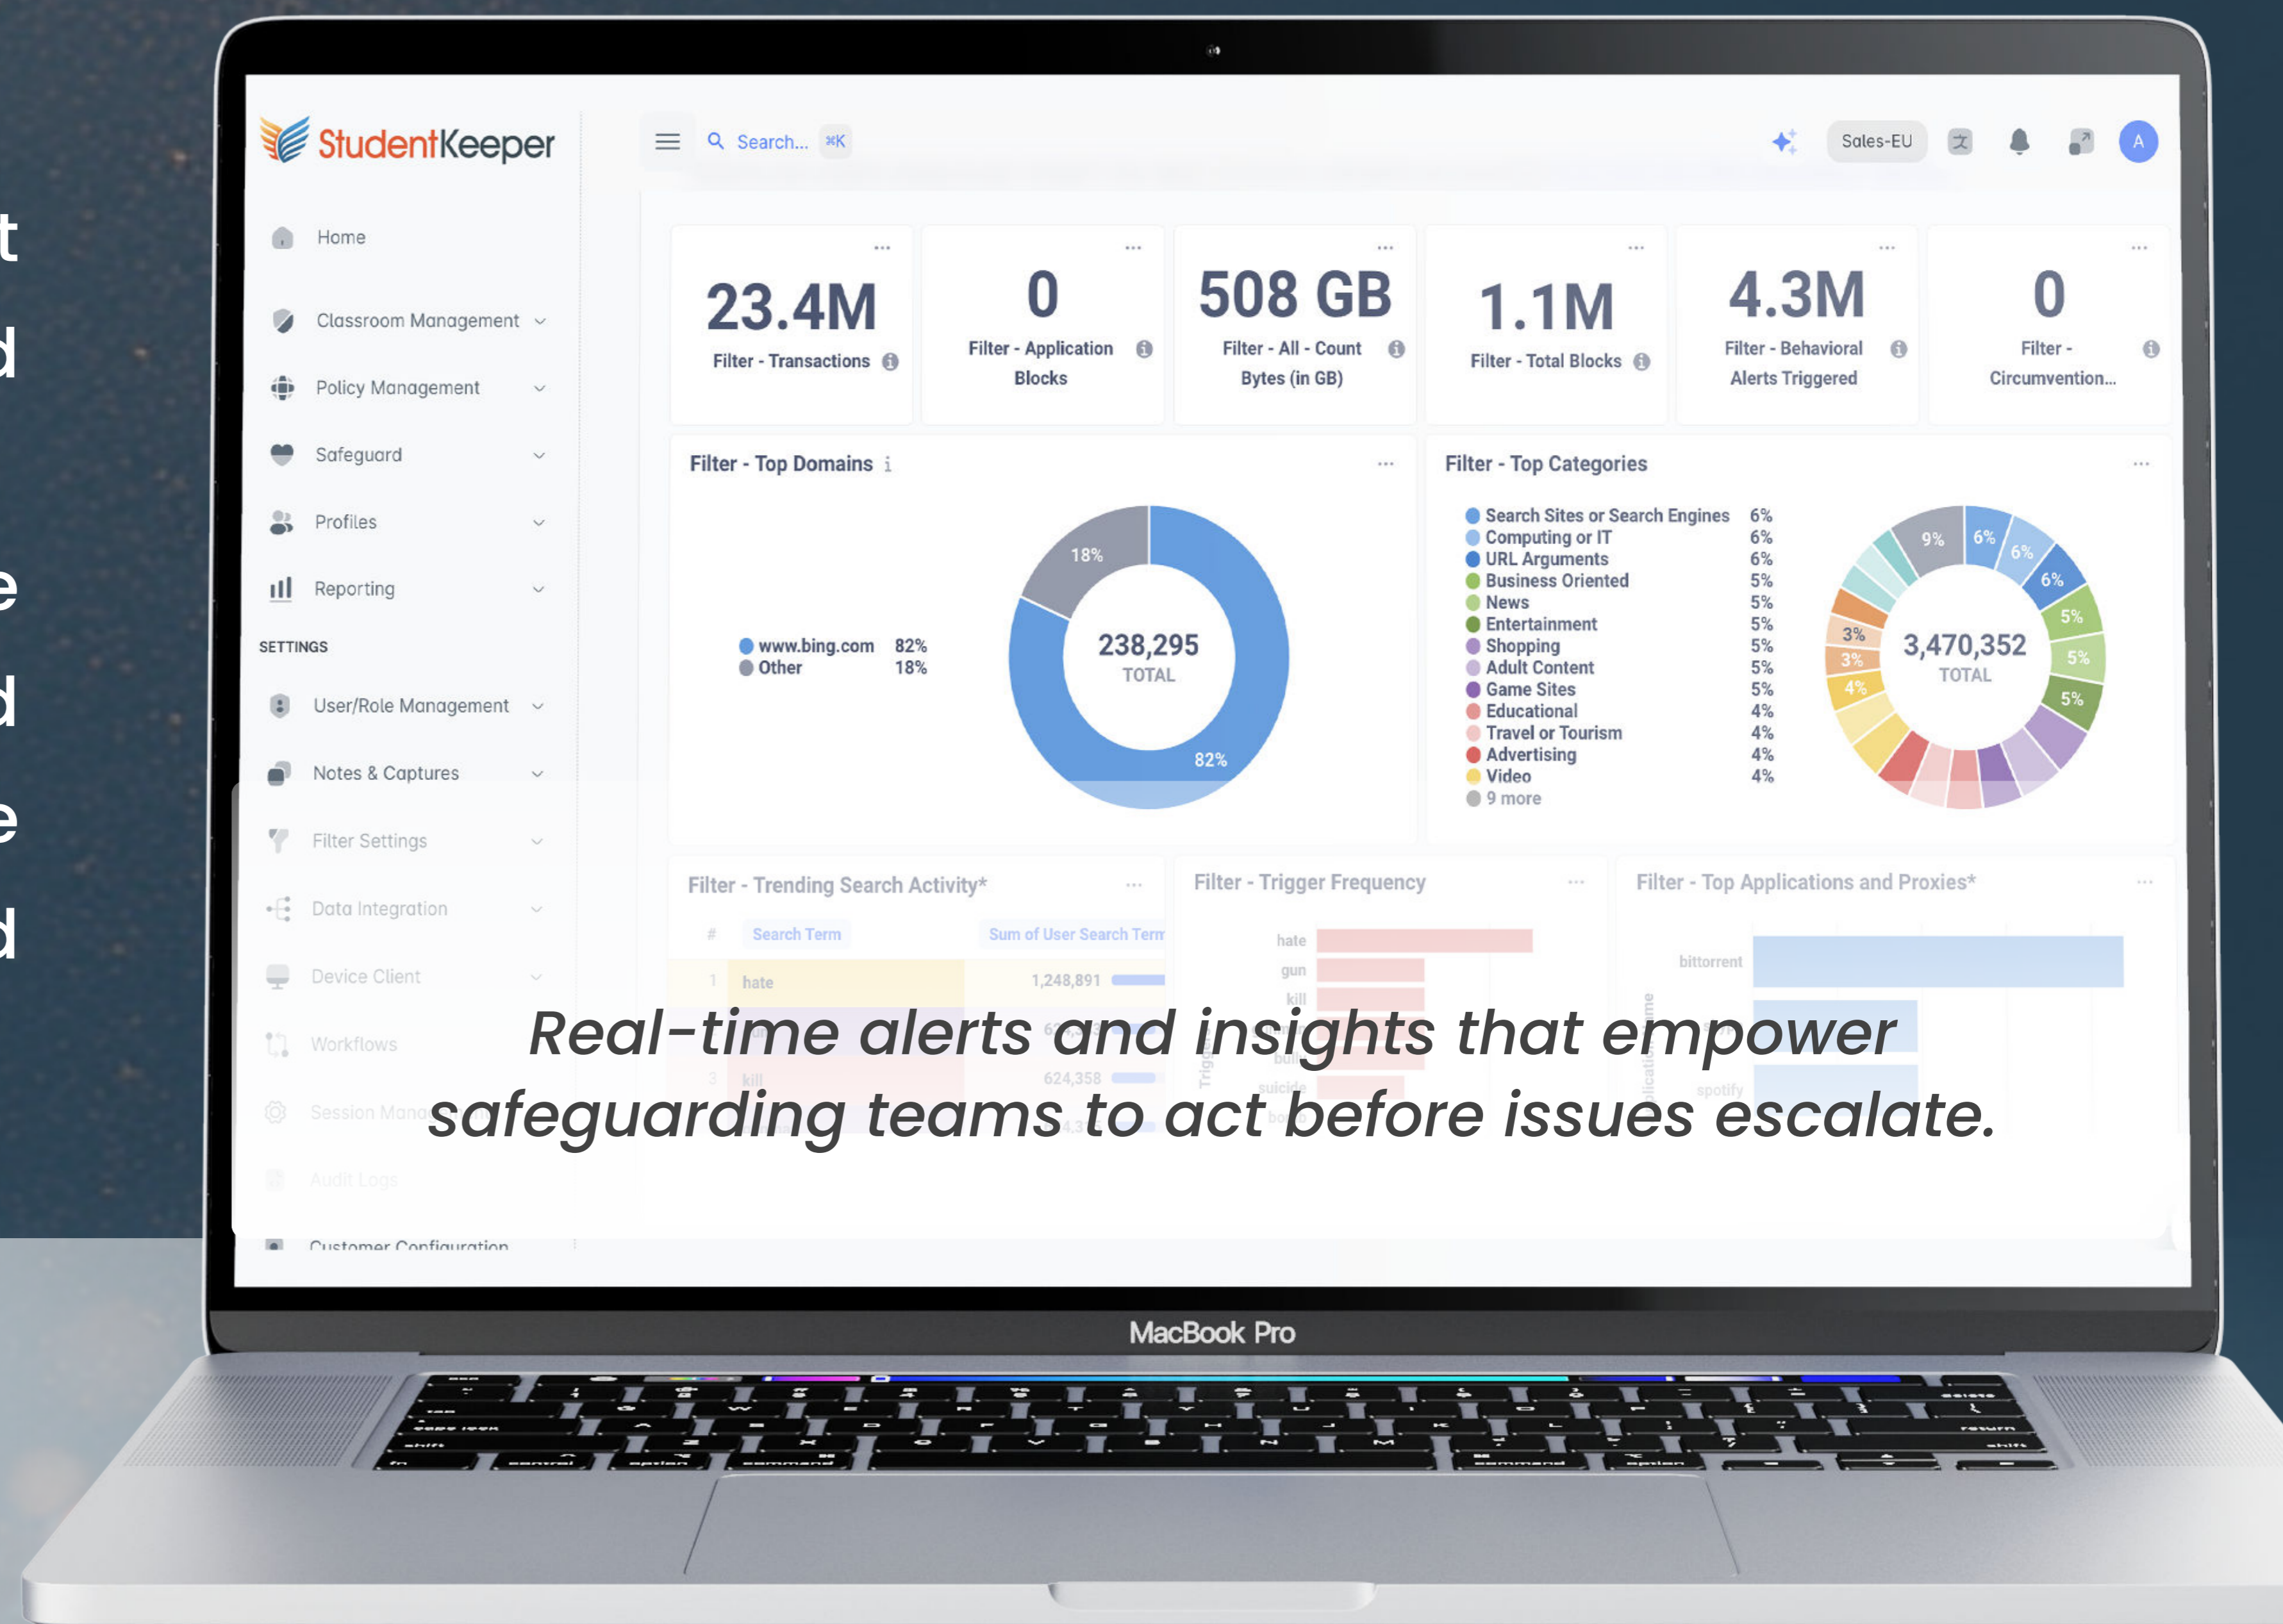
t
d
e
d
e
d

StudentKeeper

Search... ⌘K

Sales-EU

A

Home

Classroom Management

Policy Management

Safeguard

Profiles

Reporting

SETTINGS

User/Role Management

Notes & Captures

Filter Settings

Data Integration

Device Client

Workflows

Session Manag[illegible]

Audit Logs

Customer Configuration

23.4M
Filter - Transactions

0
Filter - Application Blocks

508 GB
Filter - All - Count Bytes (in GB)

1.1M
Filter - Total Blocks

4.3M
Filter - Behavioral Alerts Triggered

0
Filter - Circumvention...

Filter - Top Domains

www.bing.com 82%
Other 18%

18%
238,295
TOTAL
82%

Filter - Top Categories

| | |
|---|---|
| Search Sites or Search Engines | 6% |
| Computing or IT | 6% |
| URL Arguments | 6% |
| Business Oriented | 5% |
| News | 5% |
| Entertainment | 5% |
| Shopping | 5% |
| Adult Content | 5% |
| Game Sites | 5% |
| Educational | 4% |
| Travel or Tourism | 4% |
| Advertising | 4% |
| Video | 4% |
| 9 more | |

9% 6% 6% 6% 5% 5% 5% 3% 3% 4%
3,470,352
TOTAL

Filter - Trending Search Activity*

| # | Search Term | Sum of User Search Term |
|---|---|---|
| 1 | hate | 1,248,891 |
| 3 | kill | 624,358 |

Filter - Trigger Frequency

hate
gun
kill
bull
suicide

Filter - Top Applications and Proxies*

bittorrent
spotify

Real-time alerts and insights that empower safeguarding teams to act before issues escalate.

MacBook Pro